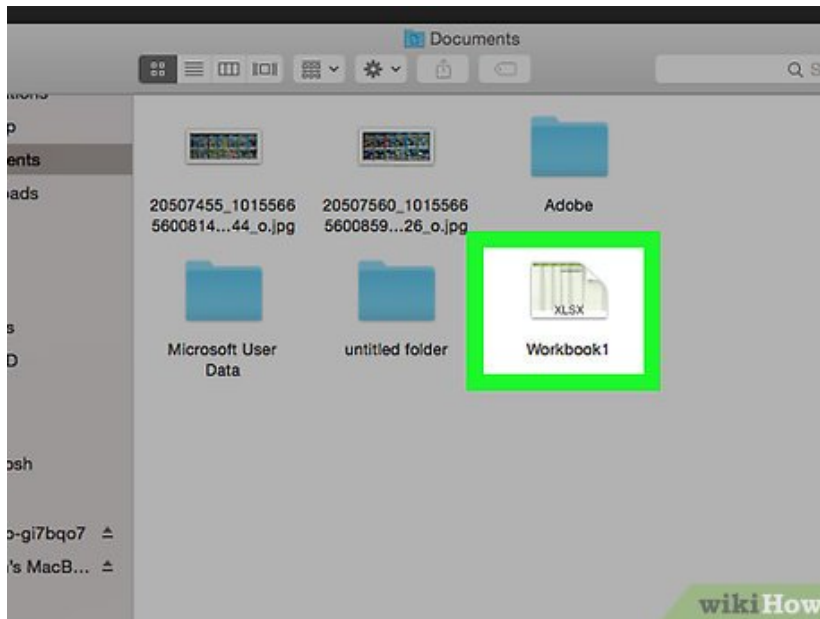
Documents

Q

ations
p
ents
oads
s
D
osh
o-gi7bqo7 ⏏
's MacB... ⏏

20507455_1015566 5600814...44_o.jpg

20507560_1015566 5600859...26_o.jpg

Adobe

Microsoft User Data

untitled folder

XLSX

Workbook1

wikiHow